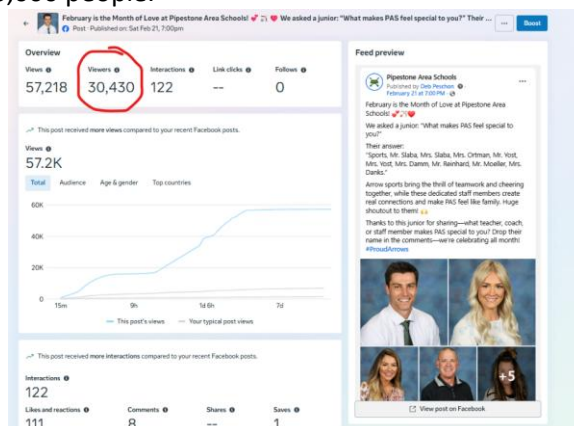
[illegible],000 people.

February is the Month of Love at Pipestone Area Schools! 💕 We asked a junior: "What makes PAS feel special to you?" Their ...
Post · Published on: Sat Feb 21, 7:00pm
...
Boost

Overview

| Views | Viewers | Interactions | Link clicks | Follows |
|---|---|---|---|---|
| 57,218 | 30,430 | 122 | -- | 0 |

This post received more views compared to your recent Facebook posts.

Views
57.2K

Total | Audience | Age & gender | Top countries

60K
40K
20K
0
15m | 9h | 1d 6h | 7d

— This post's views — Your typical post views

This post received more interactions compared to your recent Facebook posts.

Interactions
122

| Likes and reactions | Comments | Shares | Saves |
|---|---|---|---|
| 111 | 8 | -- | 1 |

Feed preview

Pipestone Area Schools
Published by Deb Peschon
February 21 at 7:00 PM

February is the Month of Love at Pipestone Area Schools! 💕

We asked a junior: "What makes PAS feel special to you?"

Their answer:
"Sports, Mr. Slaba, Mrs. Slaba, Mrs. Ortman, Mr. Yost, Mrs. Yost, Mrs. Damm, Mr. Reinhard, Mr. Moeller, Mrs. Danks."

Arrow sports bring the thrill of teamwork and cheering together, while these dedicated staff members create real connections and make PAS feel like family. Huge shoutout to them! 🙌

Thanks to this junior for sharing—what teacher, coach, or staff member makes PAS special to you? Drop their name in the comments—we're celebrating all month!
#ProudArrows

+5

View post on Facebook